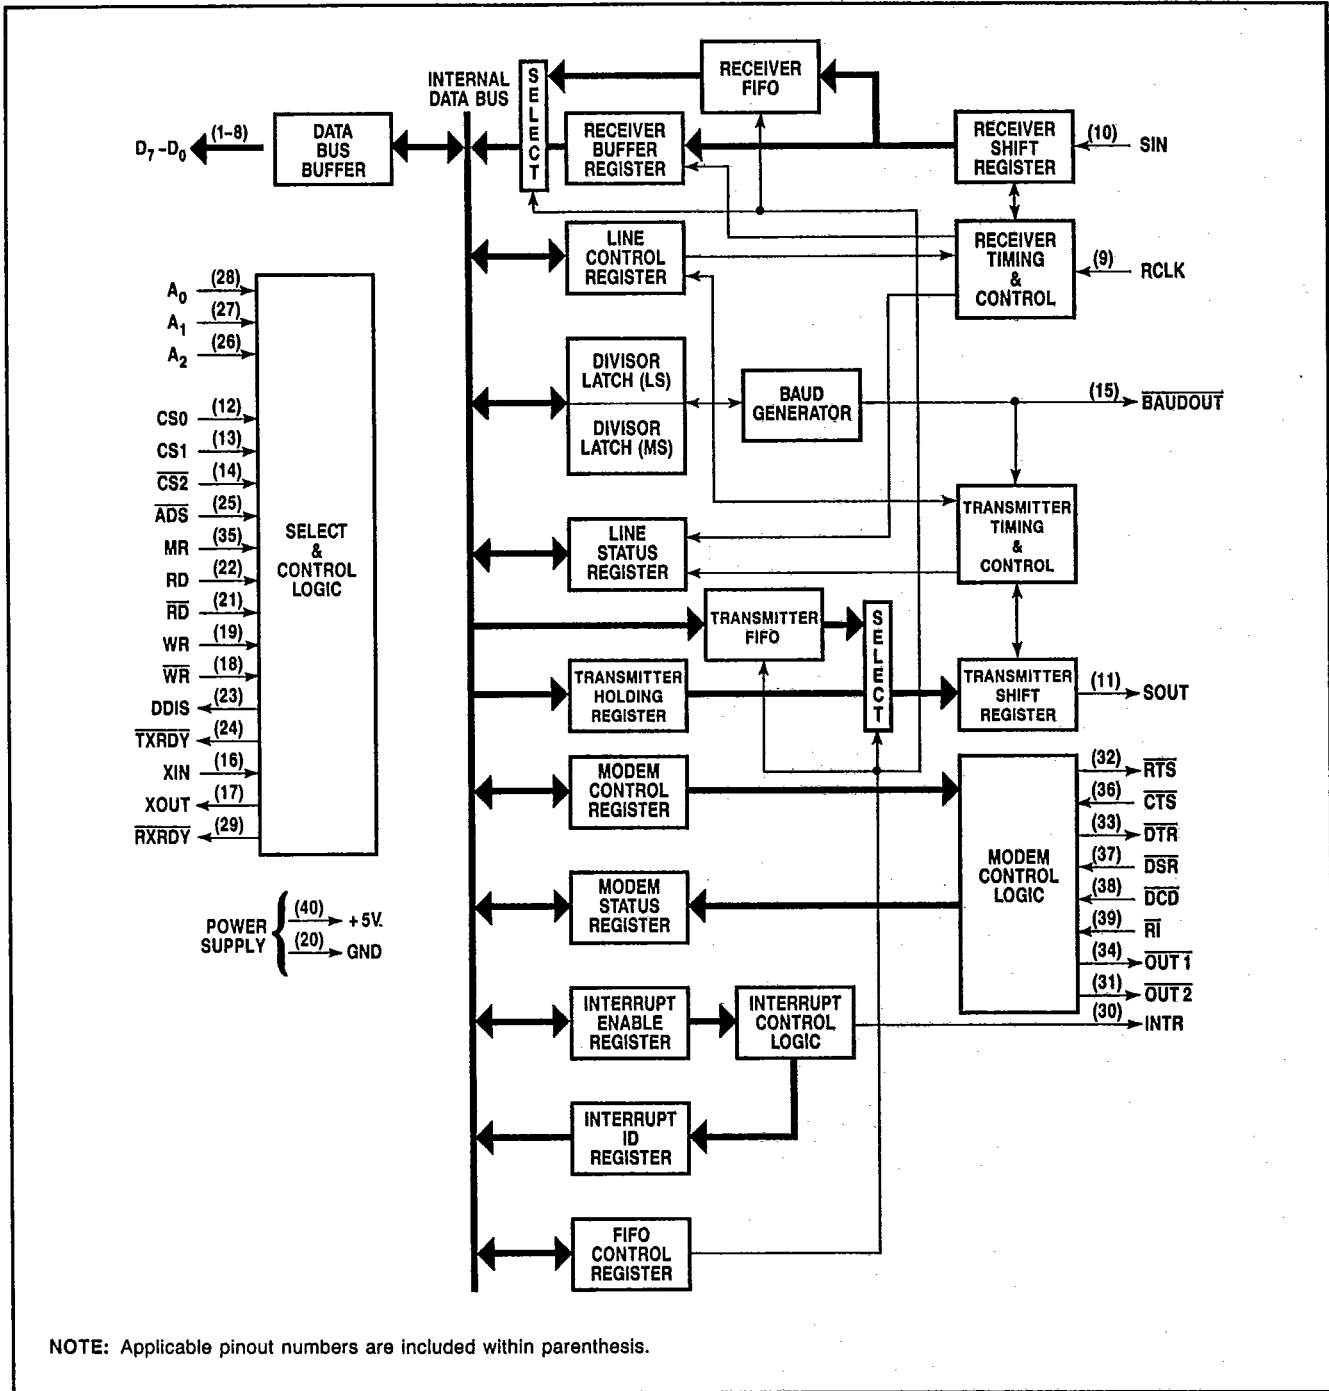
INTERNAL DATA BUS

SELECT

RECEIVER FIFO

$D_7$ - $D_0$ (1-8)

DATA BUS BUFFER

RECEIVER BUFFER REGISTER

RECEIVER SHIFT REGISTER

(10) SIN

LINE CONTROL REGISTER

RECEIVER TIMING & CONTROL

(9) RCLK

$A_0$ (28)
$A_1$ (27)
$A_2$ (26)

DIVISOR LATCH (LS)

DIVISOR LATCH (MS)

BAUD GENERATOR

(15) $\overline{\text{BAUDOUT}}$

CS0 (12)
CS1 (13)
$\overline{\text{CS2}}$ (14)
$\overline{\text{ADS}}$ (25)
MR (35)
RD (22)
$\overline{\text{RD}}$ (21)
WR (19)
$\overline{\text{WR}}$ (18)
DDIS (23)
$\overline{\text{TXRDY}}$ (24)
XIN (16)
XOUT (17)
$\overline{\text{RXRDY}}$ (29)

SELECT & CONTROL LOGIC

TRANSMITTER TIMING & CONTROL

LINE STATUS REGISTER

TRANSMITTER FIFO

SELECT

TRANSMITTER HOLDING REGISTER

TRANSMITTER SHIFT REGISTER

(11) SOUT

MODEM CONTROL REGISTER

MODEM CONTROL LOGIC

(32) $\overline{\text{RTS}}$
(36) $\overline{\text{CTS}}$
(33) $\overline{\text{DTR}}$
(37) $\overline{\text{DSR}}$
(38) $\overline{\text{DCD}}$
(39) $\overline{\text{RI}}$
(34) $\overline{\text{OUT 1}}$
(31) $\overline{\text{OUT 2}}$
(30) INTR

MODEM STATUS REGISTER

POWER SUPPLY (40) + 5V. (20) GND

INTERRUPT ENABLE REGISTER

INTERRUPT CONTROL LOGIC

INTERRUPT ID REGISTER

FIFO CONTROL REGISTER

NOTE: Applicable pinout numbers are included within parenthesis.